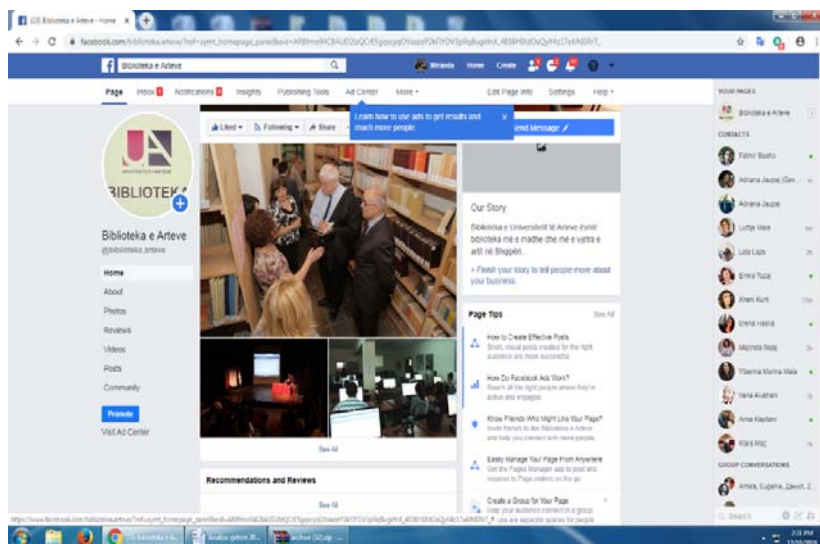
(2) Biblioteka e Arteve - Home

facebook.com/biblioteka.arteve/?ref=aymt_homepage_panel&eid=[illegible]

Biblioteka e Arteve

Miranda Home Create

Page Inbox Notifications Insights Publishing Tools Ad Center More ▾ Edit Page Info Settings Help ▾

Learn how to use ads to get results and reach more people.

Liked ▾ Following ▾ Share Send Message

BIBLIOTEKA

Biblioteka e Arteve
@biblioteka.arteve

Home
About
Photos
Reviews
Videos
Posts
Community

Promote
Visit Ad Center

Our Story

Biblioteka e Universitetit të Arteve është biblioteka më e madhe dhe më e vjetra e artit në Shqipëri...

+ Finish your story to tell people more about your business.

Page Tips See All

How to Create Effective Posts
Short, visual posts created for the right audience are more successful.

How Do Facebook Ads Work?
Reach all the right people where they're active and engaged.

Know Friends Who Might Like Your Page?
Invite friends to like Biblioteka e Arteve and help you connect with more people.

Easily Manage Your Page From Anywhere
Get the Pages Manager app to post and respond to Page visitors on the go.

Create a Group for Your Page
Help your audience connect in a group ... are separate spaces for people

See All

Recommendations and Reviews

See All

YOUR PAGES
Biblioteka e Arteve

CONTACTS
Fatmir Basho
Adriana Jaupaj (Gex...
Adriana Jaupaj
Lumje Mele
Lala Laze
Emira Tozaj
Arben Kurti
Emine Hasra
Majlinda Bejaj
Ylberina Marina Mala
Ilana Alushani
Alma Kapllani
Klara Mitz

GROUP CONVERSATIONS
Amira, Eugerie, Zamir, 2...

Search

Analiza qershor 20... Archive (32).zip